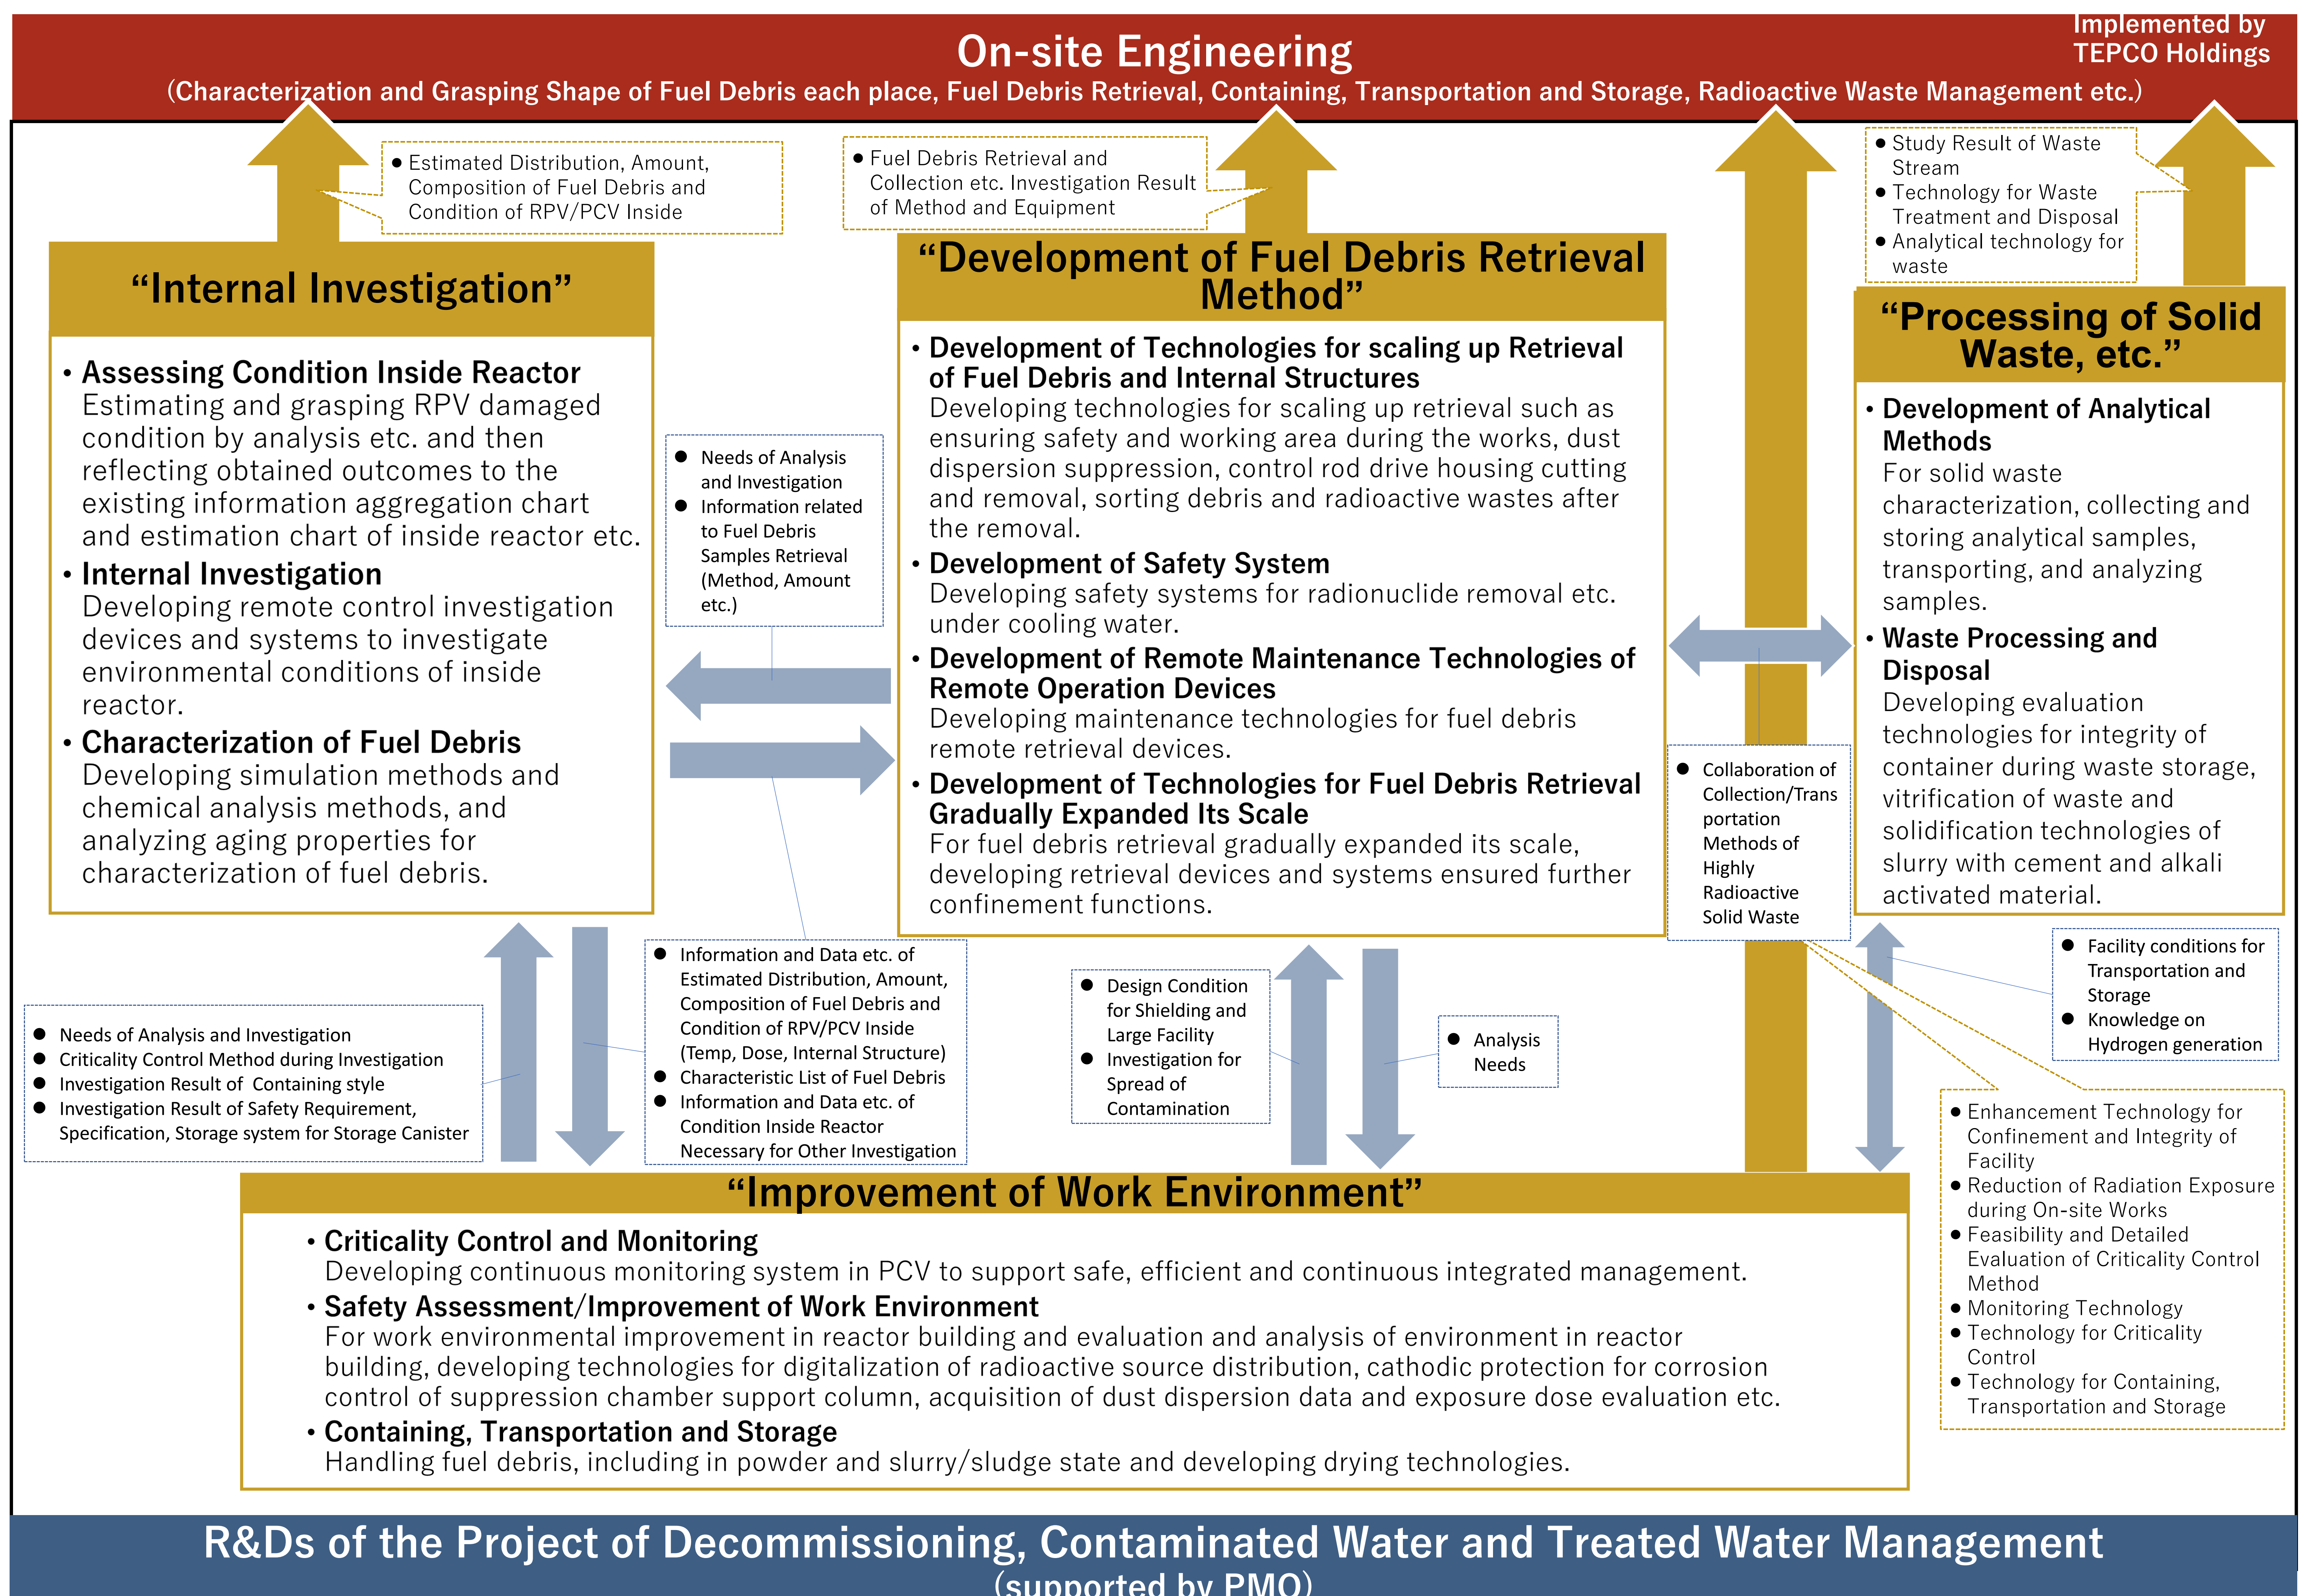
Implemented by TEPCO Holdings

On-site Engineering

(Characterization and Grasping Shape of Fuel Debris each place, Fuel Debris Retrieval, Containing, Transportation and Storage, Radioactive Waste Management etc.)

• Estimated Distribution, Amount, Composition of Fuel Debris and Condition of RPV/PCV Inside

• Fuel Debris Retrieval and Collection etc. Investigation Result of Method and Equipment

• Study Result of Waste Stream
• Technology for Waste Treatment and Disposal
• Analytical technology for waste

“Internal Investigation”

• Assessing Condition Inside Reactor
Estimating and grasping RPV damaged condition by analysis etc. and then reflecting obtained outcomes to the existing information aggregation chart and estimation chart of inside reactor etc.
• Internal Investigation
Developing remote control investigation devices and systems to investigate environmental conditions of inside reactor.
• Characterization of Fuel Debris
Developing simulation methods and chemical analysis methods, and analyzing aging properties for characterization of fuel debris.

• Needs of Analysis and Investigation
• Information related to Fuel Debris Samples Retrieval (Method, Amount etc.)

“Development of Fuel Debris Retrieval Method”

• Development of Technologies for scaling up Retrieval of Fuel Debris and Internal Structures
Developing technologies for scaling up retrieval such as ensuring safety and working area during the works, dust dispersion suppression, control rod drive housing cutting and removal, sorting debris and radioactive wastes after the removal.
• Development of Safety System
Developing safety systems for radionuclide removal etc. under cooling water.
• Development of Remote Maintenance Technologies of Remote Operation Devices
Developing maintenance technologies for fuel debris remote retrieval devices.
• Development of Technologies for Fuel Debris Retrieval Gradually Expanded Its Scale
For fuel debris retrieval gradually expanded its scale, developing retrieval devices and systems ensured further confinement functions.

• Collaboration of Collection/Transportation Methods of Highly Radioactive Solid Waste

“Processing of Solid Waste, etc.”

• Development of Analytical Methods
For solid waste characterization, collecting and storing analytical samples, transporting, and analyzing samples.
• Waste Processing and Disposal
Developing evaluation technologies for integrity of container during waste storage, vitrification of waste and solidification technologies of slurry with cement and alkali activated material.

• Needs of Analysis and Investigation
• Criticality Control Method during Investigation
• Investigation Result of Containing style
• Investigation Result of Safety Requirement, Specification, Storage system for Storage Canister

• Information and Data etc. of Estimated Distribution, Amount, Composition of Fuel Debris and Condition of RPV/PCV Inside (Temp, Dose, Internal Structure)
• Characteristic List of Fuel Debris
• Information and Data etc. of Condition Inside Reactor Necessary for Other Investigation

• Design Condition for Shielding and Large Facility
• Investigation for Spread of Contamination

• Analysis Needs

• Facility conditions for Transportation and Storage
• Knowledge on Hydrogen generation

• Enhancement Technology for Confinement and Integrity of Facility
• Reduction of Radiation Exposure during On-site Works
• Feasibility and Detailed Evaluation of Criticality Control Method
• Monitoring Technology
• Technology for Criticality Control
• Technology for Containing, Transportation and Storage

“Improvement of Work Environment”

• Criticality Control and Monitoring
Developing continuous monitoring system in PCV to support safe, efficient and continuous integrated management.
• Safety Assessment/Improvement of Work Environment
For work environmental improvement in reactor building and evaluation and analysis of environment in reactor building, developing technologies for digitalization of radioactive source distribution, cathodic protection for corrosion control of suppression chamber support column, acquisition of dust dispersion data and exposure dose evaluation etc.
• Containing, Transportation and Storage
Handling fuel debris, including in powder and slurry/sludge state and developing drying technologies.

R&Ds of the Project of Decommissioning, Contaminated Water and Treated Water Management
(supported by PMO)